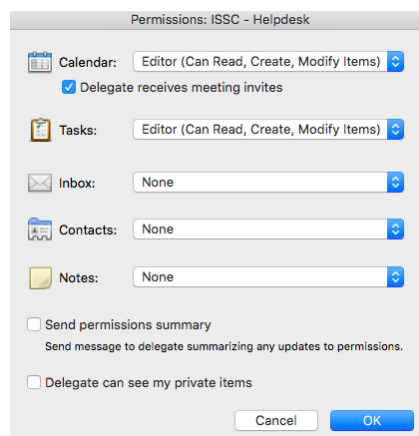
Permissions: ISSC - Helpdesk

Calendar: Editor (Can Read, Create, Modify Items)

Delegate receives meeting invites

Tasks: Editor (Can Read, Create, Modify Items)

Inbox: None

Contacts: None

Notes: None

Send permissions summary

Send message to delegate summarizing any updates to permissions.

Delegate can see my private items

Cancel

OK